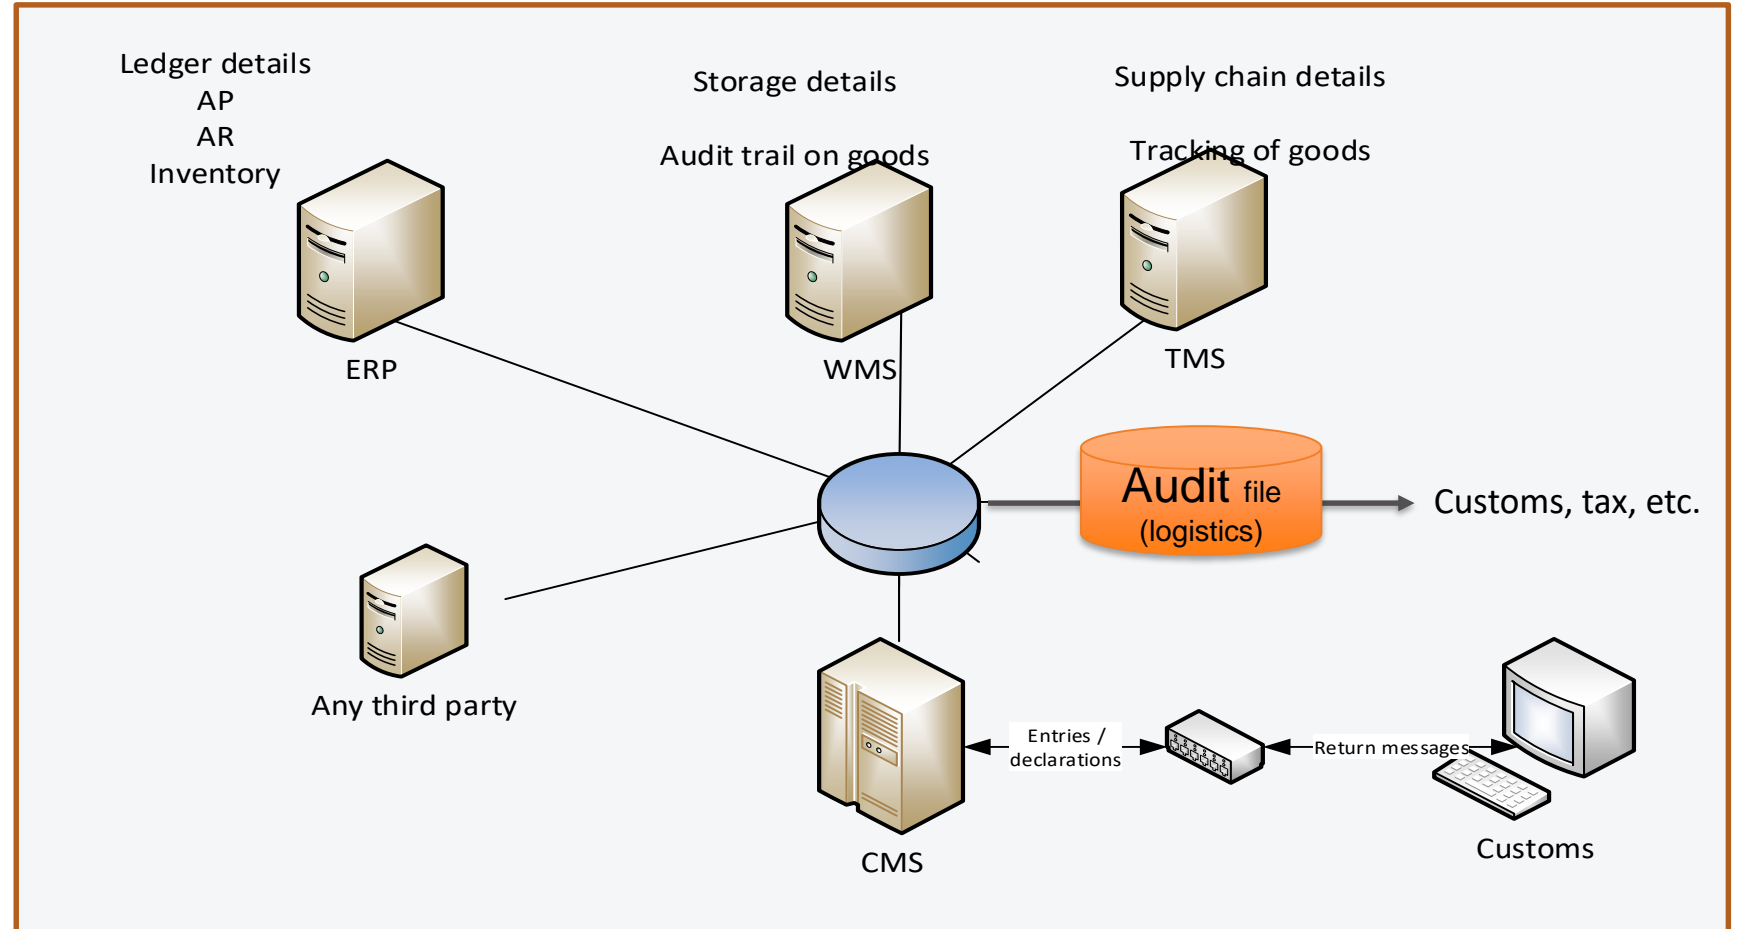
Ledger details
AP
AR
Inventory

Storage details

Audit trail on goods

Supply chain details

Tracking of goods

ERP

WMS

TMS

Audit file
(logistics)

Customs, tax, etc.

Any third party

CMS

Entries / declarations

Return messages

Customs